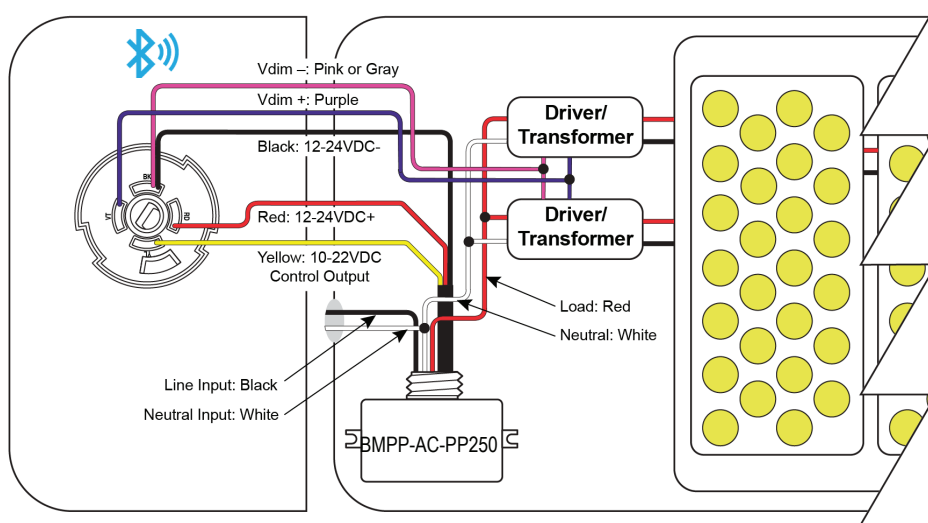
Vdim –: Pink or Gray

Vdim +: Purple

Black: 12-24VDC-

BK

YT

RD

Red: 12-24VDC+

Yellow: 10-22VDC
Control Output

Driver/
Transformer

Driver/
Transformer

Load: Red

Neutral: White

Line Input: Black

Neutral Input: White

BMPP-AC-PP250